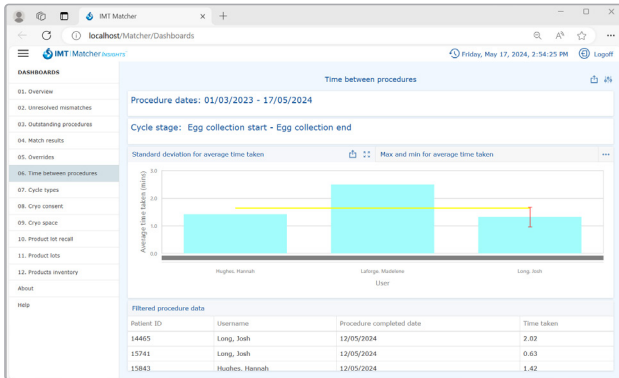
IMT Matcher

localhost/Matcher/Dashboards

IMT Matcher Designers

Friday, May 17, 2024, 2:54:25 PM

Logoff

DASHBOARDS

01. Overview

02. Unresolved mismatches

03. Outstanding procedures

04. Match results

05. Overrides

06. Time between procedures

07. Cycle types

08. Cryo consent

09. Cryo space

10. Product lot recall

11. Product lots

12. Products inventory

About

Help

Time between procedures

Procedure dates: 01/03/2023 - 17/05/2024

Cycle stage: Egg collection start - Egg collection end

Standard deviation for average time taken

Max and min for average time taken

Average time taken (mins)

2.0

1.5

1.0

0.5

0.0

Hughes, Hannah

Laforge, Madeleine

Long, Josh

User

Filtered procedure data

| Patient ID | Username | Procedure completed date | Time taken |
|---|---|---|---|
| 14465 | Long, Josh | 12/05/2024 | 2.02 |
| 15741 | Long, Josh | 12/05/2024 | 0.63 |
| 15843 | Hughes, Hannah | 12/05/2024 | 1.42 |